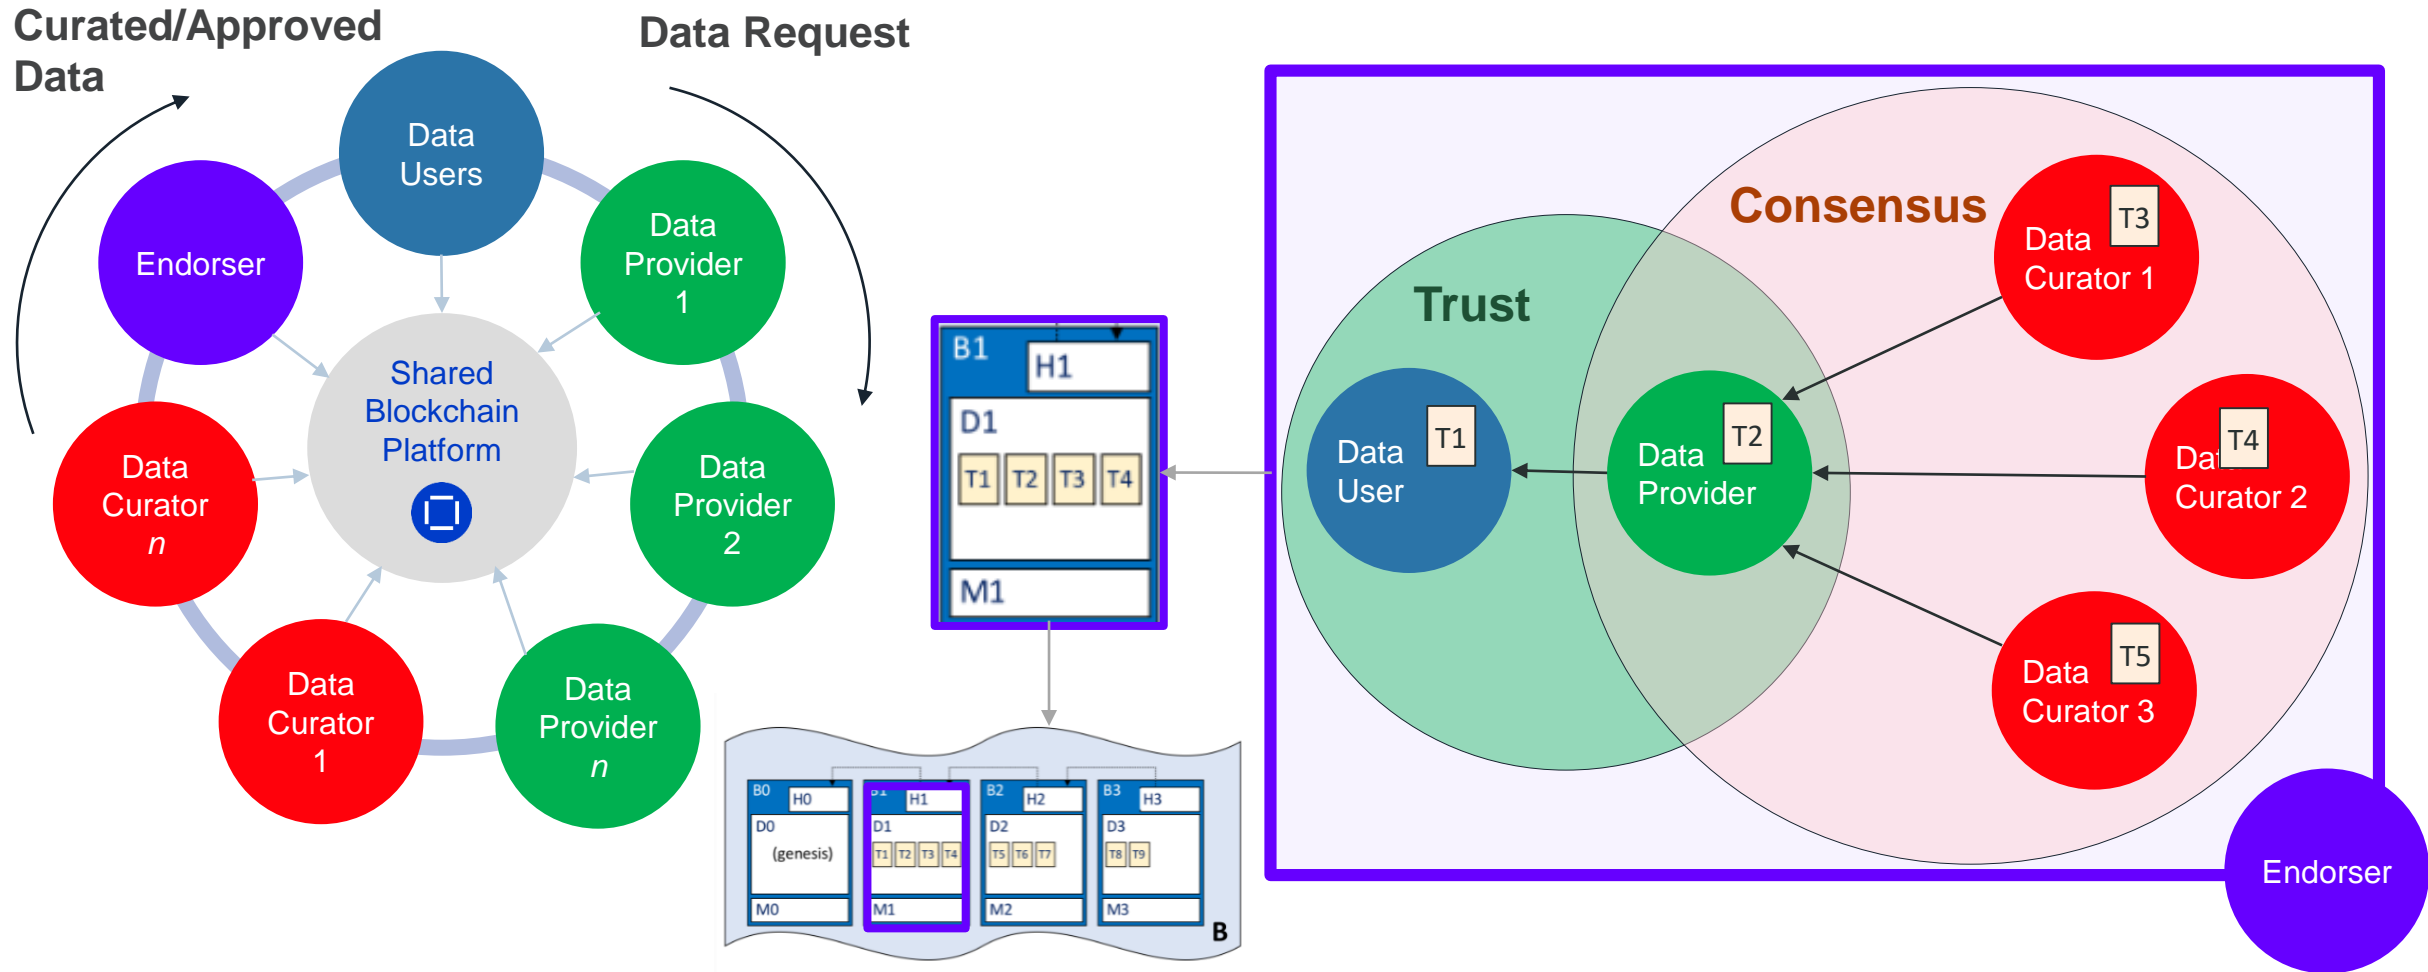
Curated/Approved Data

Data Request

Data Users

Endorser

Data Provider 1

Shared Blockchain Platform

Data Curator *n*

Data Provider 2

Data Curator 1

Data Provider *n*

B1 H1
D1
T1 T2 T3 T4
M1

B0 H0
D0
(genesis)
M0

B1 H1
D1
T1 T2 T3 T4
M1

B2 H2
D2
T5 T6 T7
M2

B3 H3
D3
T8 T9
M3

B

Consensus

Trust

Data Curator 1 T3

Data User T1

Data Provider T2

Dat Curator 2 T4

Data Curator 3 T5

Endorser